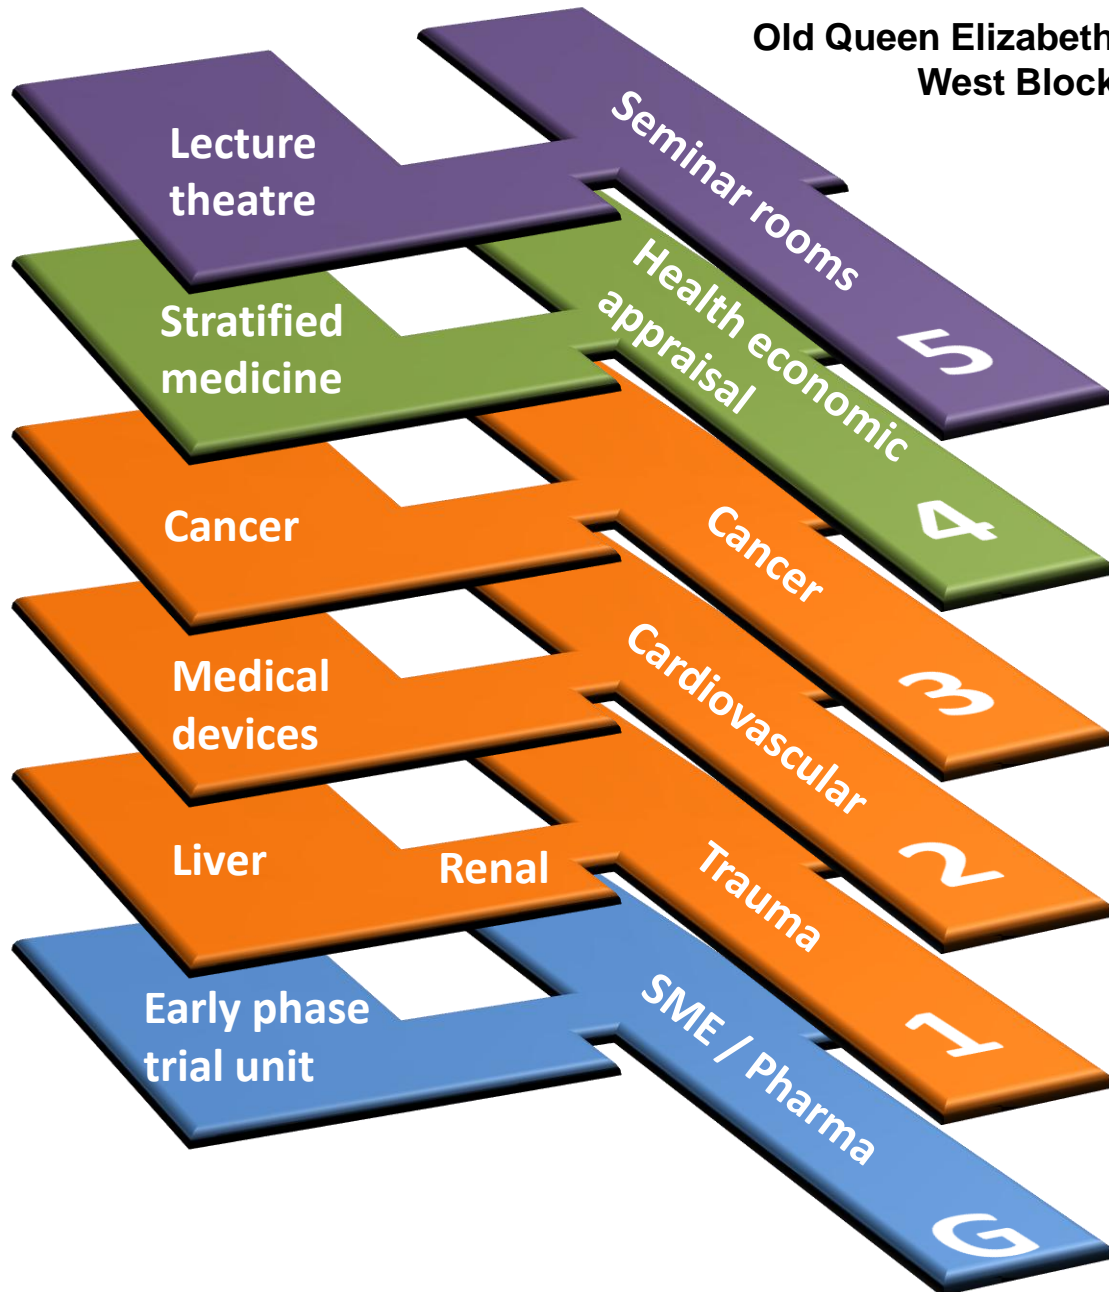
Old Queen Elizabeth
West Block

Lecture theatre

Seminar rooms

5

Stratified medicine

Health economic appraisal

4

Cancer

Cancer

3

Medical devices

Cardiovascular

2

Liver

Renal

Trauma

1

Early phase trial unit

SME / Pharma

G